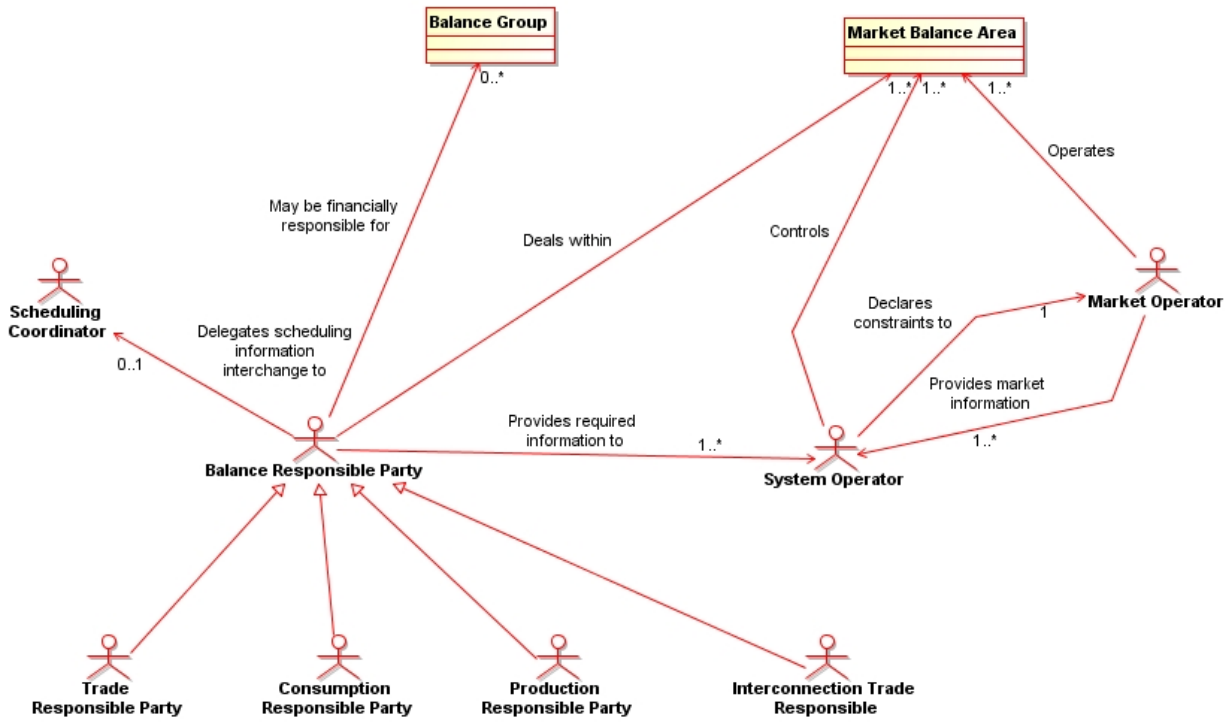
Balance Group

Market Balance Area

0..*

1..*

1..*

1..*

Operates

May be financially responsible for

Deals within

Controls

Scheduling Coordinator

Delegates scheduling information interchange to

Declares constraints to

1

Market Operator

0..1

Provides market information

Provides required information to

1..*

1..*

Balance Responsible Party

System Operator

Trade Responsible Party

Consumption Responsible Party

Production Responsible Party

Interconnection Trade Responsible